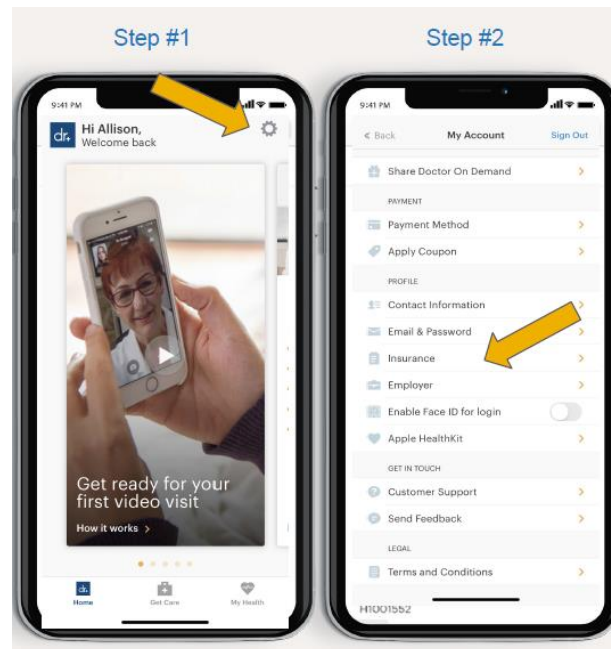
Step #1

9:41 PM

dr.

Hi Allison,
Welcome back

Get ready for your first video visit

How it works >

Home

Get Care

My Health

Step #2

9:41 PM

< Back

My Account

Sign Out

Share Doctor On Demand

PAYMENT

Payment Method

Apply Coupon

PROFILE

Contact Information

Email & Password

Insurance

Employer

Enable Face ID for login

Apple HealthKit

GET IN TOUCH

Customer Support

Send Feedback

LEGAL

Terms and Conditions

H1001552